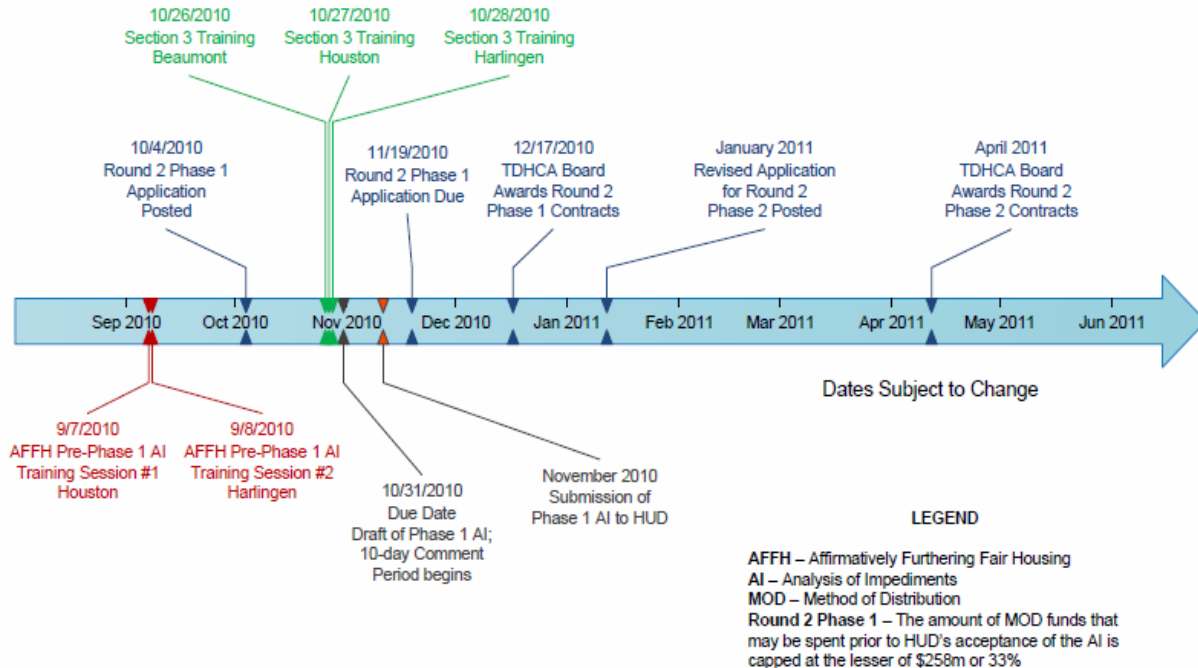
10/26/2010
Section 3 Training
Beaumont

10/27/2010
Section 3 Training
Houston

10/28/2010
Section 3 Training
Harlingen

10/4/2010
Round 2 Phase 1
Application
Posted

11/19/2010
Round 2 Phase 1
Application Due

12/17/2010
TDHCA Board
Awards Round 2
Phase 1 Contracts

January 2011
Revised Application
for Round 2
Phase 2 Posted

April 2011
TDHCA Board
Awards Round 2
Phase 2 Contracts

Sep 2010 Oct 2010 Nov 2010 Dec 2010 Jan 2011 Feb 2011 Mar 2011 Apr 2011 May 2011 Jun 2011

Dates Subject to Change

9/7/2010
AFFH Pre-Phase 1 AI
Training Session #1
Houston

9/8/2010
AFFH Pre-Phase 1 AI
Training Session #2
Harlingen

10/31/2010
Due Date
Draft of Phase 1 AI;
10-day Comment
Period begins

November 2010
Submission of
Phase 1 AI to HUD

LEGEND

AFFH – Affirmatively Furthering Fair Housing
AI – Analysis of Impediments
MOD – Method of Distribution
Round 2 Phase 1 – The amount of MOD funds that may be spent prior to HUD's acceptance of the AI is capped at the lesser of $258m or 33%